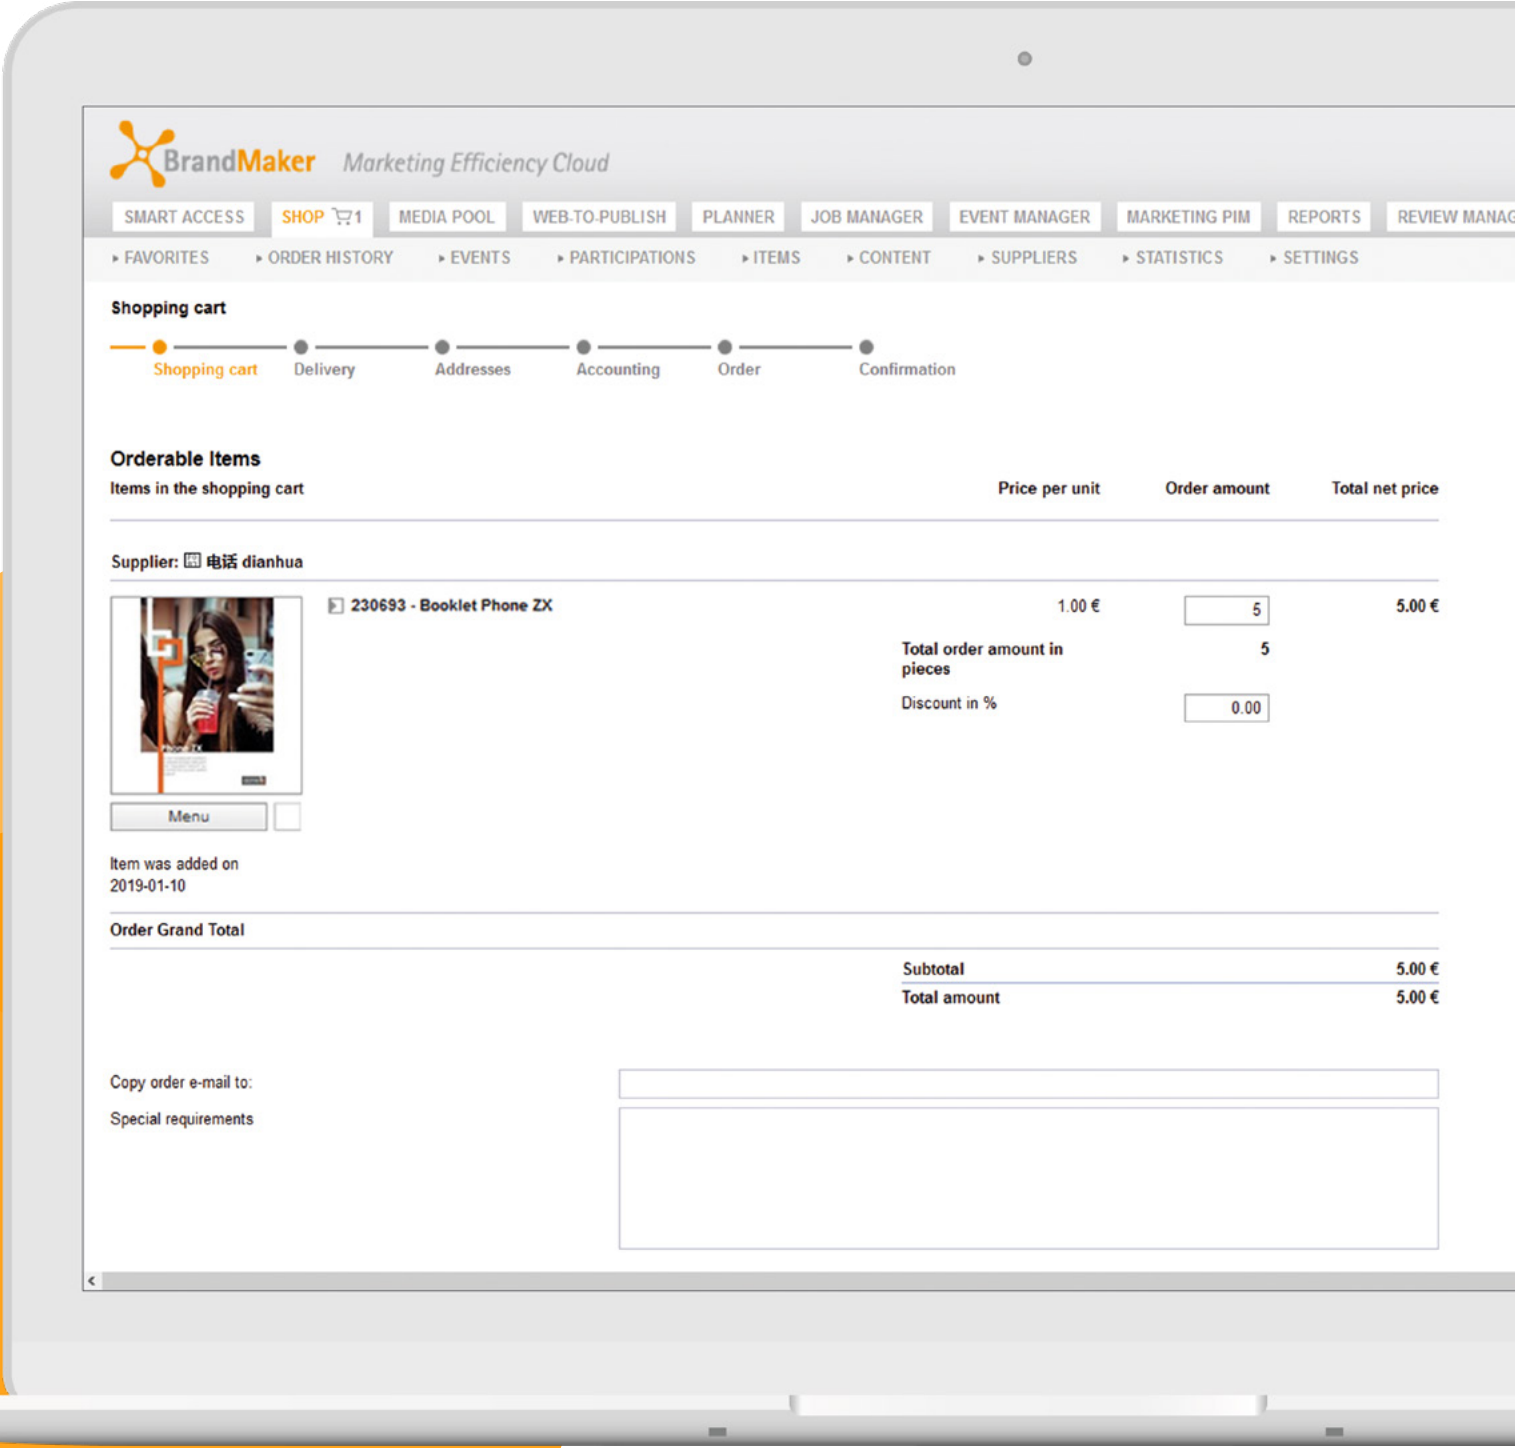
BrandMaker Marketing Efficiency Cloud

SMART ACCESS SHOP 1 MEDIA POOL WEB-TO-PUBLISH PLANNER JOB MANAGER EVENT MANAGER MARKETING PIM REPORTS REVIEW MANAG

▸ FAVORITES ▸ ORDER HISTORY ▸ EVENTS ▸ PARTICIPATIONS ▸ ITEMS ▸ CONTENT ▸ SUPPLIERS ▸ STATISTICS ▸ SETTINGS

Shopping cart

Shopping cart Delivery Addresses Accounting Order Confirmation

Orderable Items

Items in the shopping cart

Price per unit Order amount Total net price

Supplier: 电话 dianhua

230693 - Booklet Phone ZX 1.00 € 5 5.00 €

Total order amount in pieces 5

Discount in % 0.00

Menu

Item was added on 2019-01-10

Order Grand Total

Subtotal 5.00 €

Total amount 5.00 €

Copy order e-mail to:

Special requirements